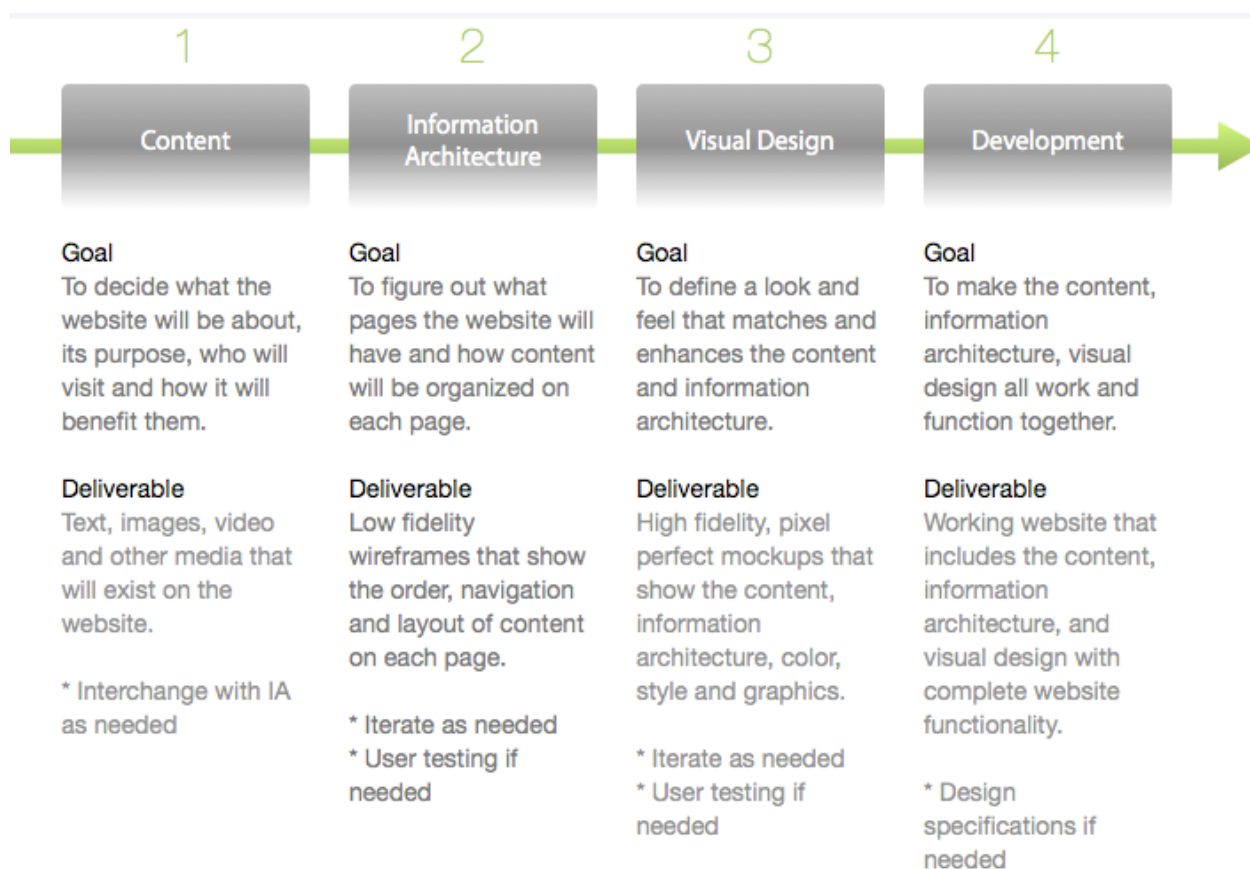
1

Content

Goal
To decide what the website will be about, its purpose, who will visit and how it will benefit them.

Deliverable
Text, images, video and other media that will exist on the website.

* Interchange with IA as needed

2

Information Architecture

Goal
To figure out what pages the website will have and how content will be organized on each page.

Deliverable
Low fidelity wireframes that show the order, navigation and layout of content on each page.

* Iterate as needed
* User testing if needed

3

Visual Design

Goal
To define a look and feel that matches and enhances the content and information architecture.

Deliverable
High fidelity, pixel perfect mockups that show the content, information architecture, color, style and graphics.

* Iterate as needed
* User testing if needed

4

Development

Goal
To make the content, information architecture, visual design all work and function together.

Deliverable
Working website that includes the content, information architecture, and visual design with complete website functionality.

* Design specifications if needed